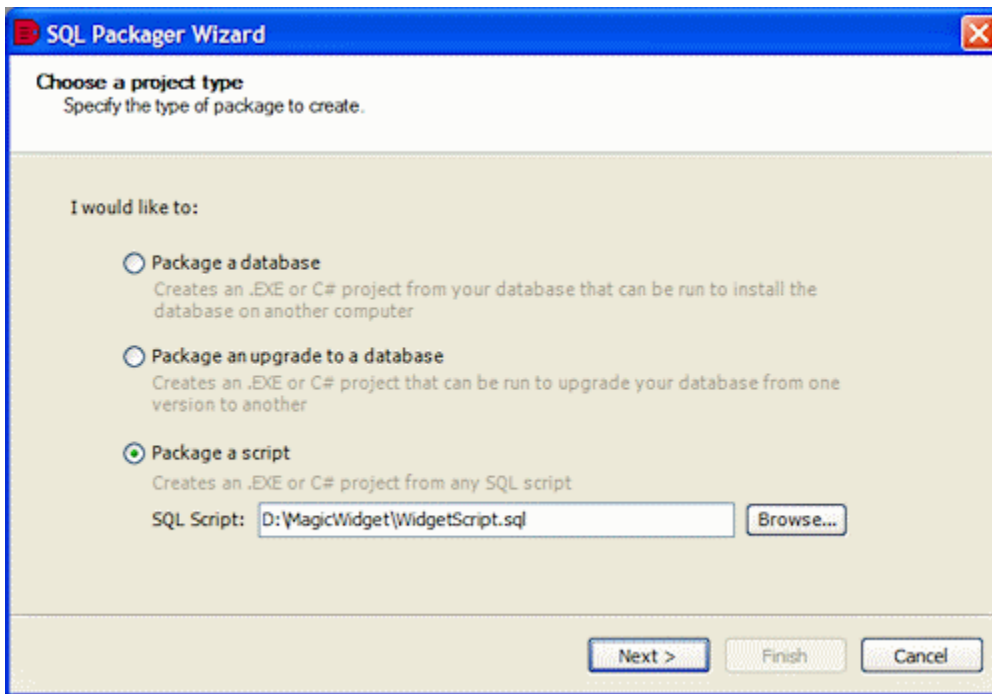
SQL Packager Wizard

Choose a project type
Specify the type of package to create.

I would like to:

Package a database
Creates an .EXE or C# project from your database that can be run to install the database on another computer

Package an upgrade to a database
Creates an .EXE or C# project that can be run to upgrade your database from one version to another

Package a script
Creates an .EXE or C# project from any SQL script

SQL Script: D:\MagicWidget\WidgetScript.sql Browse...

Next > Finish Cancel